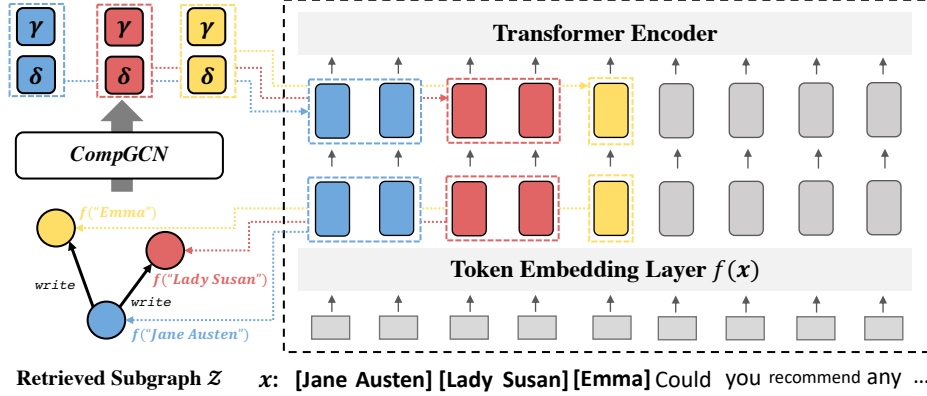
$\gamma$
$\delta$
$\gamma$
$\delta$
$\gamma$
$\delta$
CompGCN
Transformer Encoder
$f$("Emma")
$f$("Lady Susan")
write
write
$f$("Jane Austen")
Token Embedding Layer $f(x)$
Retrieved Subgraph $\mathcal{Z}$
$x$: [Jane Austen] [Lady Susan] [Emma] Could you recommend any ...